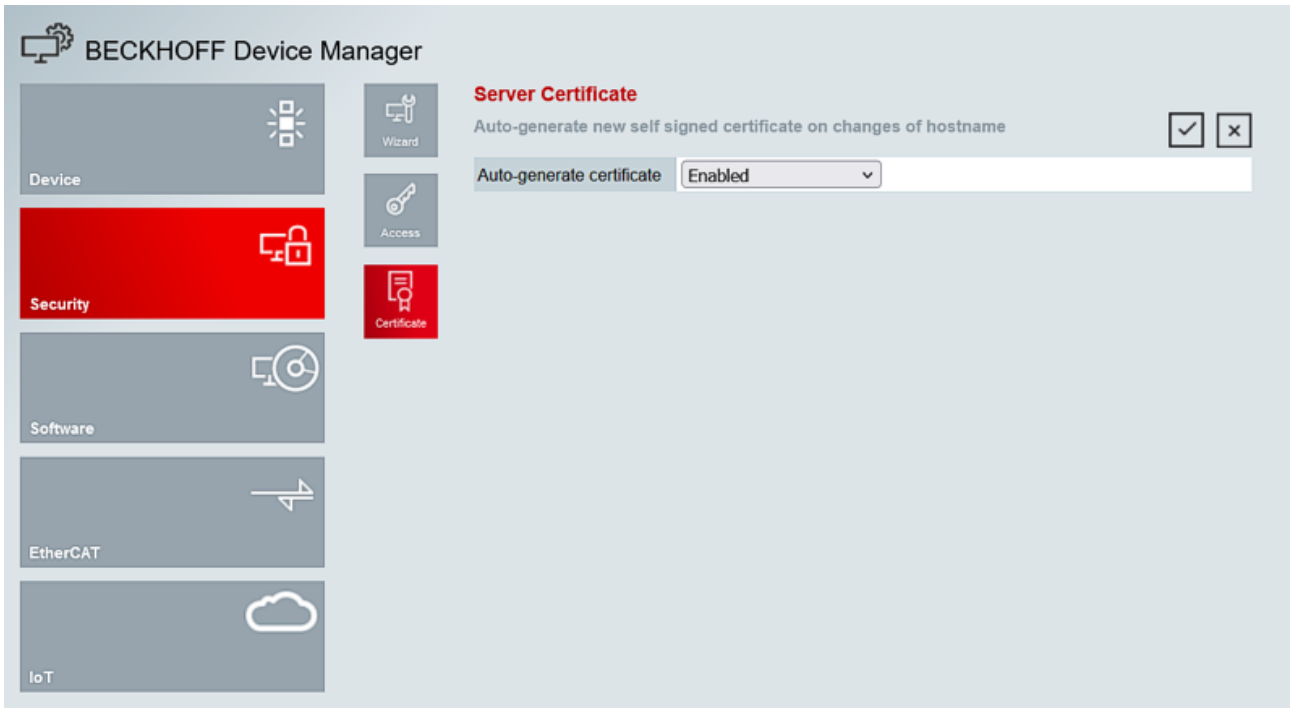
BECKHOFF Device Manager

Device

Security

Software

EtherCAT

IoT

Wizard

Access

Certificate

Server Certificate

Auto-generate new self signed certificate on changes of hostname

✓ ×

| Auto-generate certificate | Enabled |
|---|---|